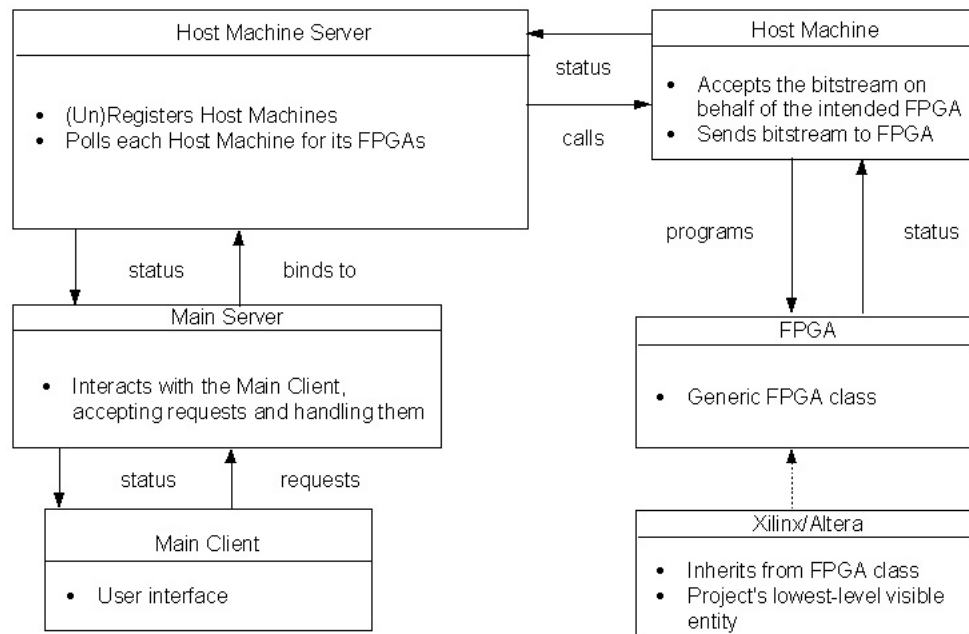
Host Machine Server

- (Un)Registers Host Machines
- Polls each Host Machine for its FPGAs

status

calls

Host Machine

- Accepts the bitstream on behalf of the intended FPGA
- Sends bitstream to FPGA

status

binds to

programs

status

Main Server

- Interacts with the Main Client, accepting requests and handling them

FPGA

- Generic FPGA class

status

requests

Main Client

- User interface

Xilinx/Altera

- Inherits from FPGA class
- Project's lowest-level visible entity